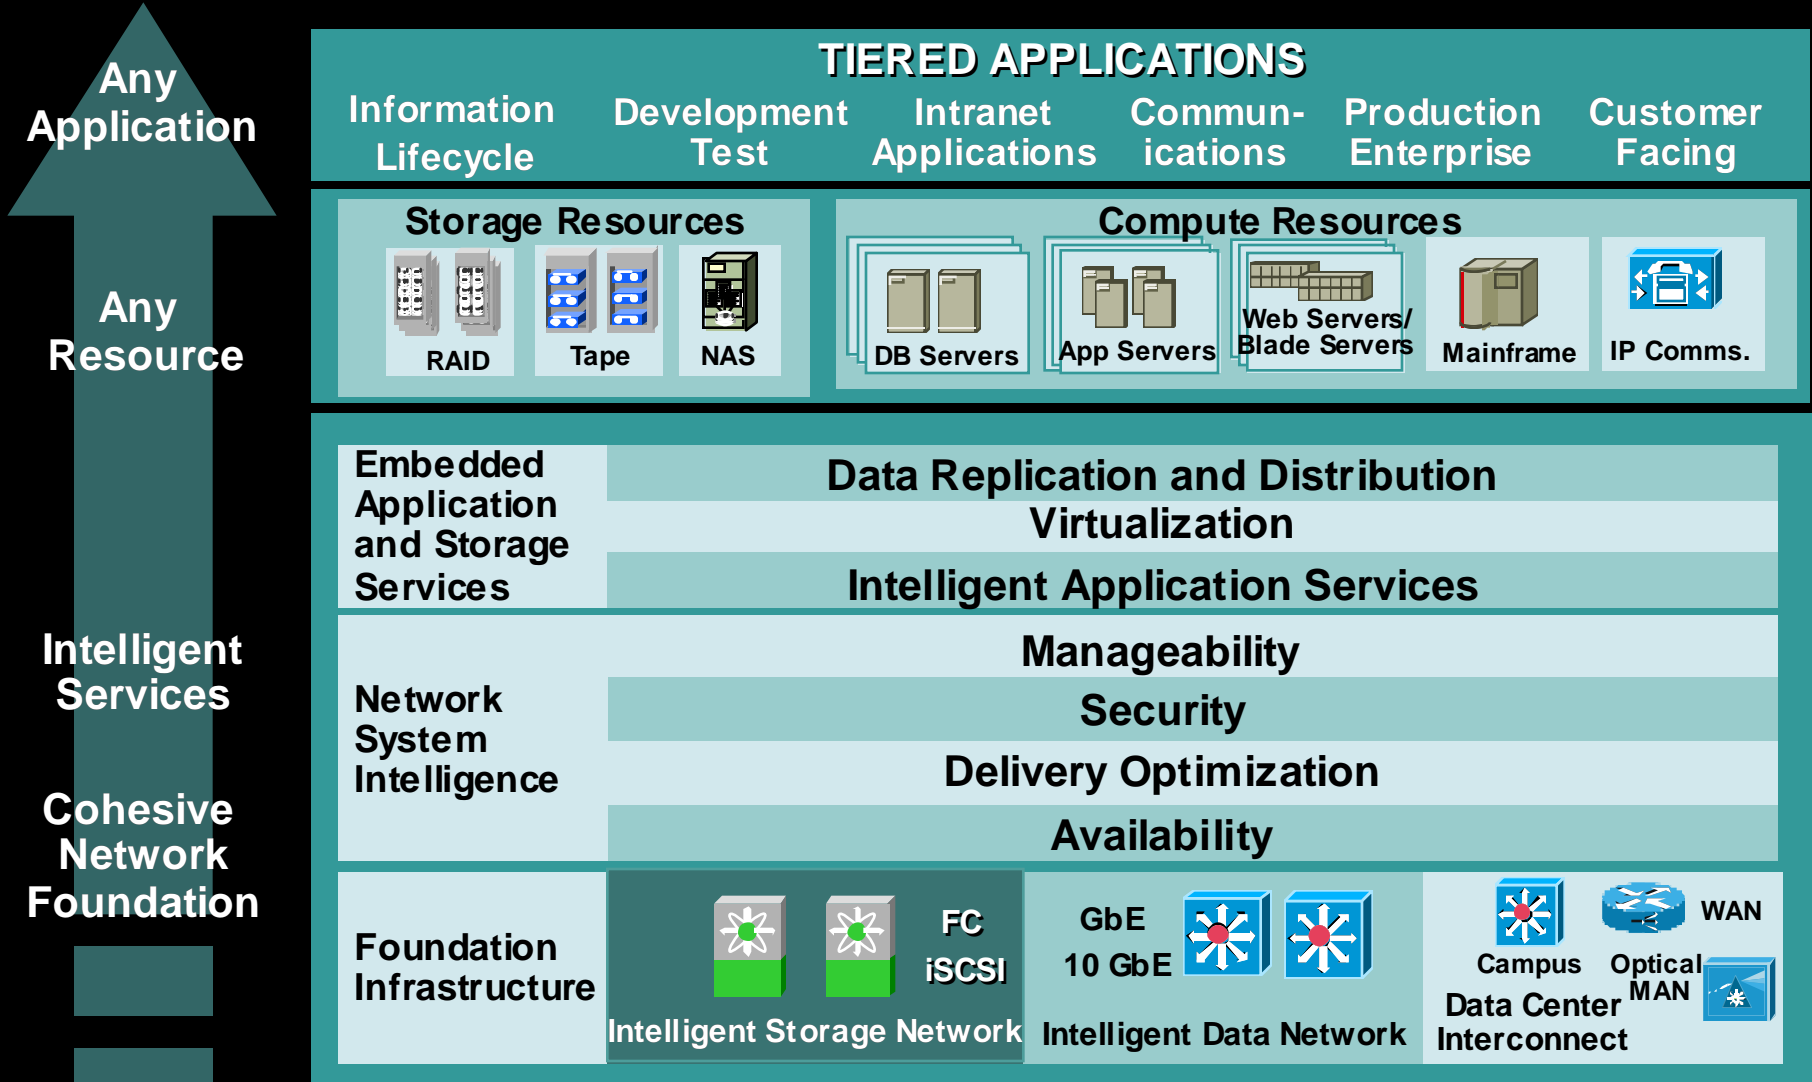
Any Application

Any Resource

Intelligent Services

Cohesive Network Foundation

TIERED APPLICATIONS

Information Lifecycle

Development Test

Intranet Applications

Commun-ications

Production Enterprise

Customer Facing

Storage Resources

RAID

Tape

NAS

Compute Resources

DB Servers

App Servers

Web Servers/ Blade Servers

Mainframe

IP Comms.

Embedded Application and Storage Services

Data Replication and Distribution

Virtualization

Intelligent Application Services

Network System Intelligence

Manageability

Security

Delivery Optimization

Availability

Foundation Infrastructure

FC

iSCSI

Intelligent Storage Network

GbE

10 GbE

Intelligent Data Network

WAN

Campus

Optical MAN

Data Center Interconnect